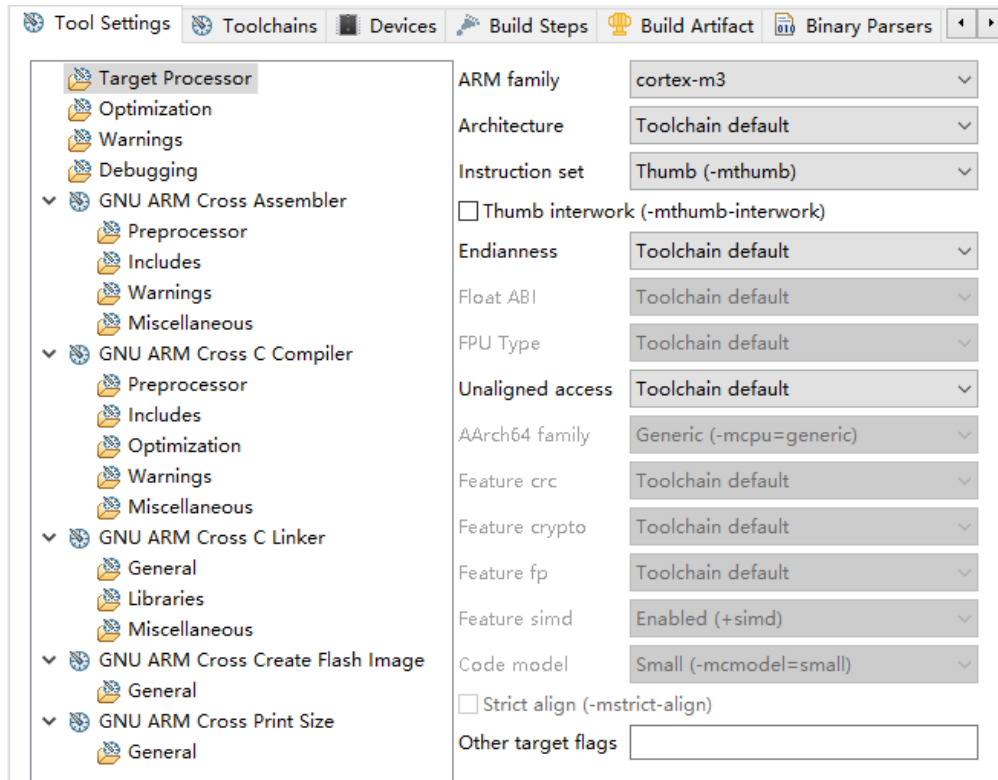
Tool Settings | Toolchains | Devices | Build Steps | Build Artifact | Binary Parsers

Target Processor
Optimization
Warnings
Debugging
GNU ARM Cross Assembler
Preprocessor
Includes
Warnings
Miscellaneous
GNU ARM Cross C Compiler
Preprocessor
Includes
Optimization
Warnings
Miscellaneous
GNU ARM Cross C Linker
General
Libraries
Miscellaneous
GNU ARM Cross Create Flash Image
General
GNU ARM Cross Print Size
General

ARM family: cortex-m3
Architecture: Toolchain default
Instruction set: Thumb (-mthumb)
Thumb interwork (-mthumb-interwork)
Endianness: Toolchain default
Float ABI: Toolchain default
FPU Type: Toolchain default
Unaligned access: Toolchain default
AArch64 family: Generic (-mcpu=generic)
Feature crc: Toolchain default
Feature crypto: Toolchain default
Feature fp: Toolchain default
Feature simd: Enabled (+simd)
Code model: Small (-mcmodel=small)
Strict align (-mstrict-align)
Other target flags